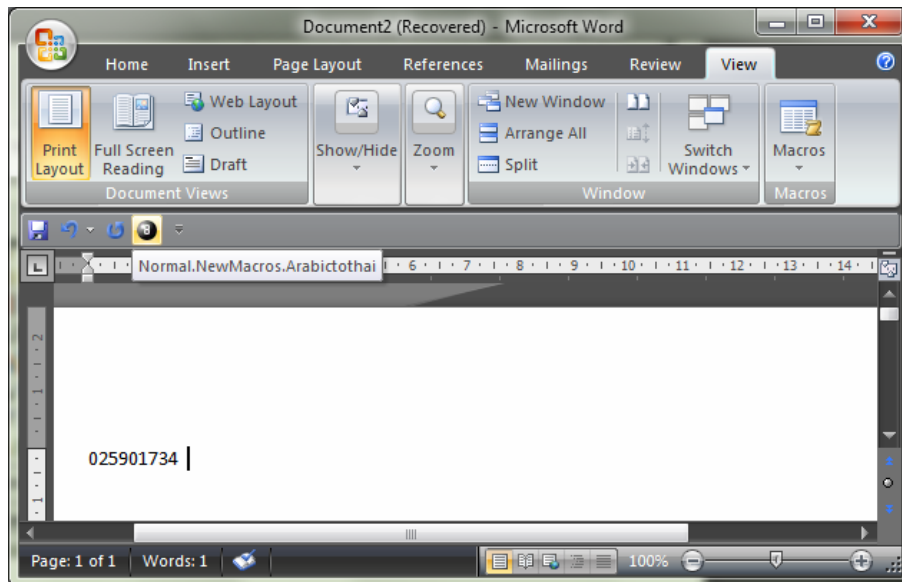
Document2 (Recovered) - Microsoft Word

Home Insert Page Layout References Mailings Review View

Print Layout
Full Screen Reading
Web Layout
Outline
Draft
Document Views

Show/Hide

Zoom

New Window
Arrange All
Split
Switch Windows
Window

Macros
Macros

Normal.NewMacros.Arabictothai

6 · 7 · 8 · 9 · 10 · 11 · 12 · 13 · 14

025901734

Page: 1 of 1 | Words: 1 | 100%